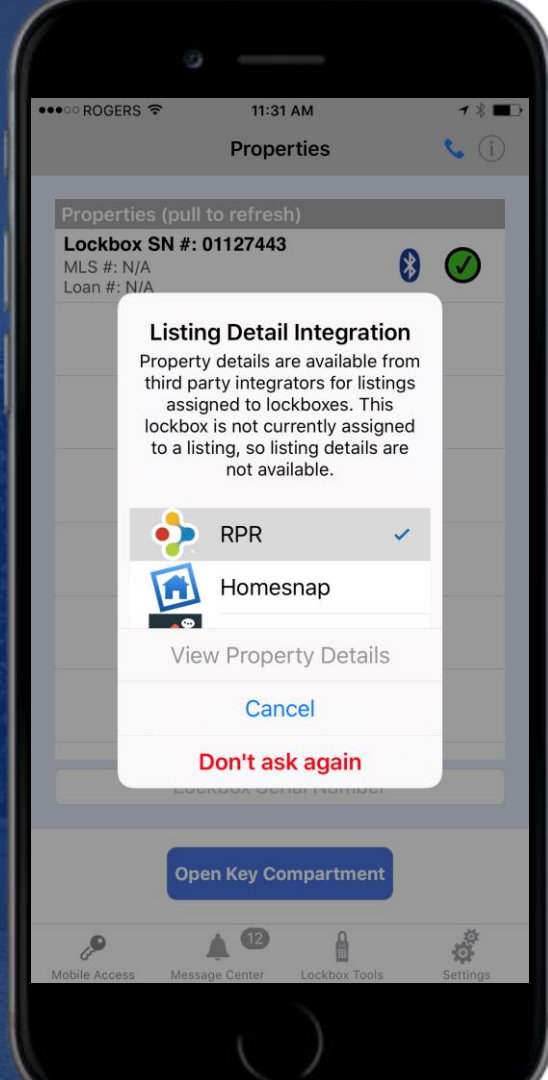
●●●○○ ROGERS
11:31 AM

Properties

Properties (pull to refresh)

Lockbox SN #: 01127443
MLS #: N/A
Loan #: N/A

Listing Detail Integration

Property details are available from third party integrators for listings assigned to lockboxes. This lockbox is not currently assigned to a listing, so listing details are not available.

RPR ✓

Homesnap

View Property Details

Cancel

Don't ask again

Lockbox Serial Number

Open Key Compartment

Mobile Access
12
Message Center
Lockbox Tools
Settings